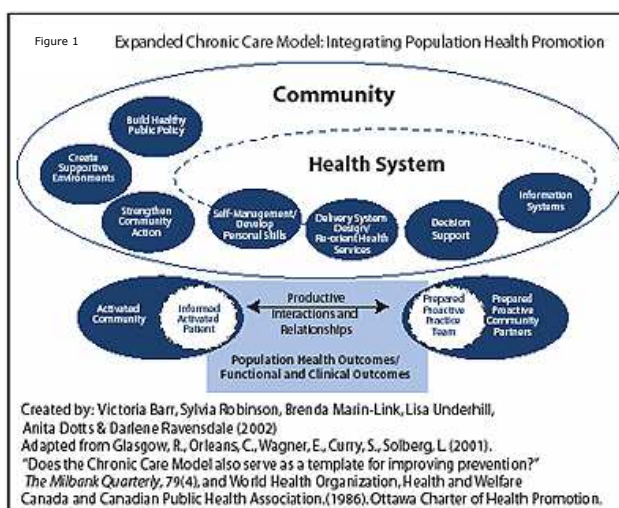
Figure 1 Expanded Chronic Care Model: Integrating Population Health Promotion

Community

Build Healthy Public Policy

Create Supportive Environments

Health System

Strengthen Community Action

Self-Management/ Develop Personal Skills

Delivery System Design/ Re-orient Health Services

Decision Support

Information Systems

Activated Community

Informed Activated Patient

Productive Interactions and Relationships

Prepared Proactive Practice Team

Prepared Proactive Community Partners

Population Health Outcomes/ Functional and Clinical Outcomes

Created by: Victoria Barr, Sylvia Robinson, Brenda Marin-Link, Lisa Underhill, Anita Dotts & Darlene Ravensdale (2002)
Adapted from Glasgow, R., Orleans, C., Wagner, E., Curry, S., Solberg, L. (2001). "Does the Chronic Care Model also serve as a template for improving prevention?" The Milbank Quarterly, 79(4), and World Health Organization, Health and Welfare Canada and Canadian Public Health Association. (1986). Ottawa Charter of Health Promotion.